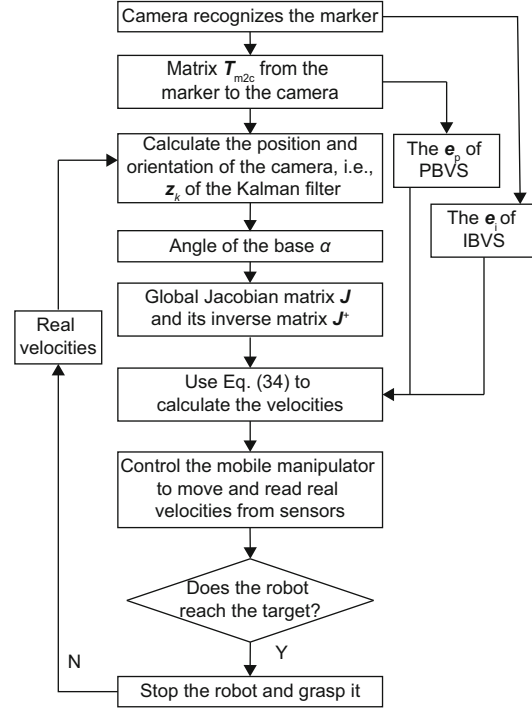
Camera recognizes the marker

Matrix $\boldsymbol{T}_{m2c}$ from the marker to the camera

Calculate the position and orientation of the camera, i.e., $\boldsymbol{z}_k$ of the Kalman filter

The $\boldsymbol{e}_p$ of PBVS

The $\boldsymbol{e}_i$ of IBVS

Angle of the base $\alpha$

Global Jacobian matrix $\boldsymbol{J}$ and its inverse matrix $\boldsymbol{J}^{+}$

Real velocities

Use Eq. (34) to calculate the velocities

Control the mobile manipulator to move and read real velocities from sensors

Does the robot reach the target?

Y

N

Stop the robot and grasp it